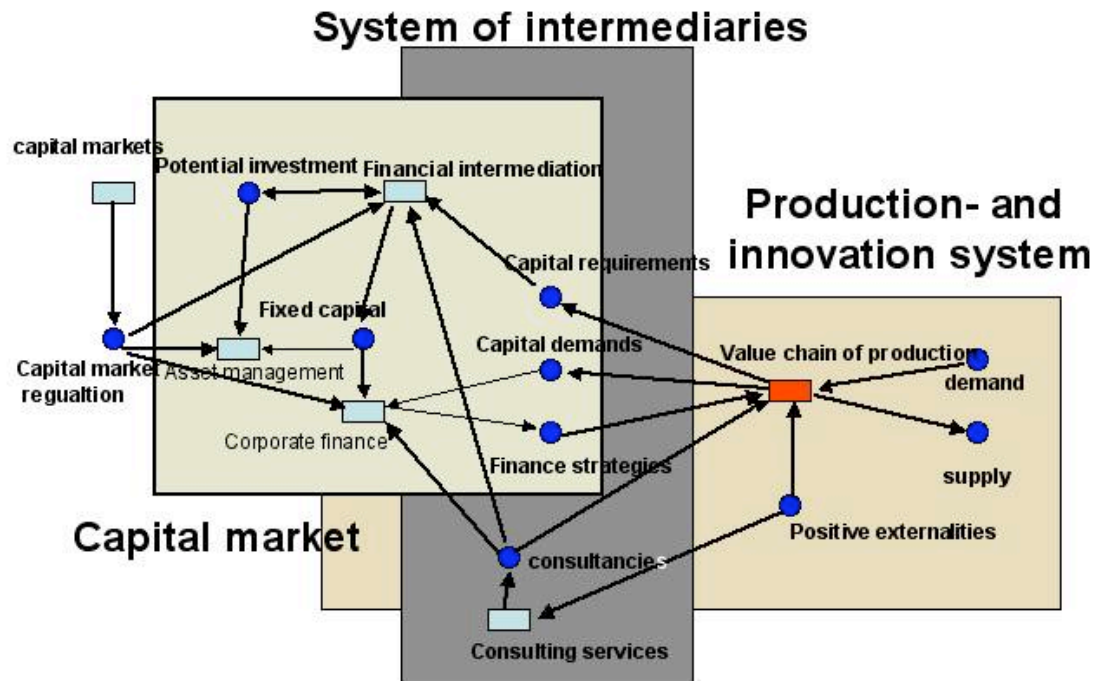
System of intermediaries

capital markets

Potential investment

Financial intermediation

Production- and innovation system

Capital requirements

Fixed capital

Capital demands

Value chain of production

demand

Capital market regualtion

Asset management

Corporate finance

Finance strategies

supply

Capital market

Positive externalities

consultancies

Consulting services